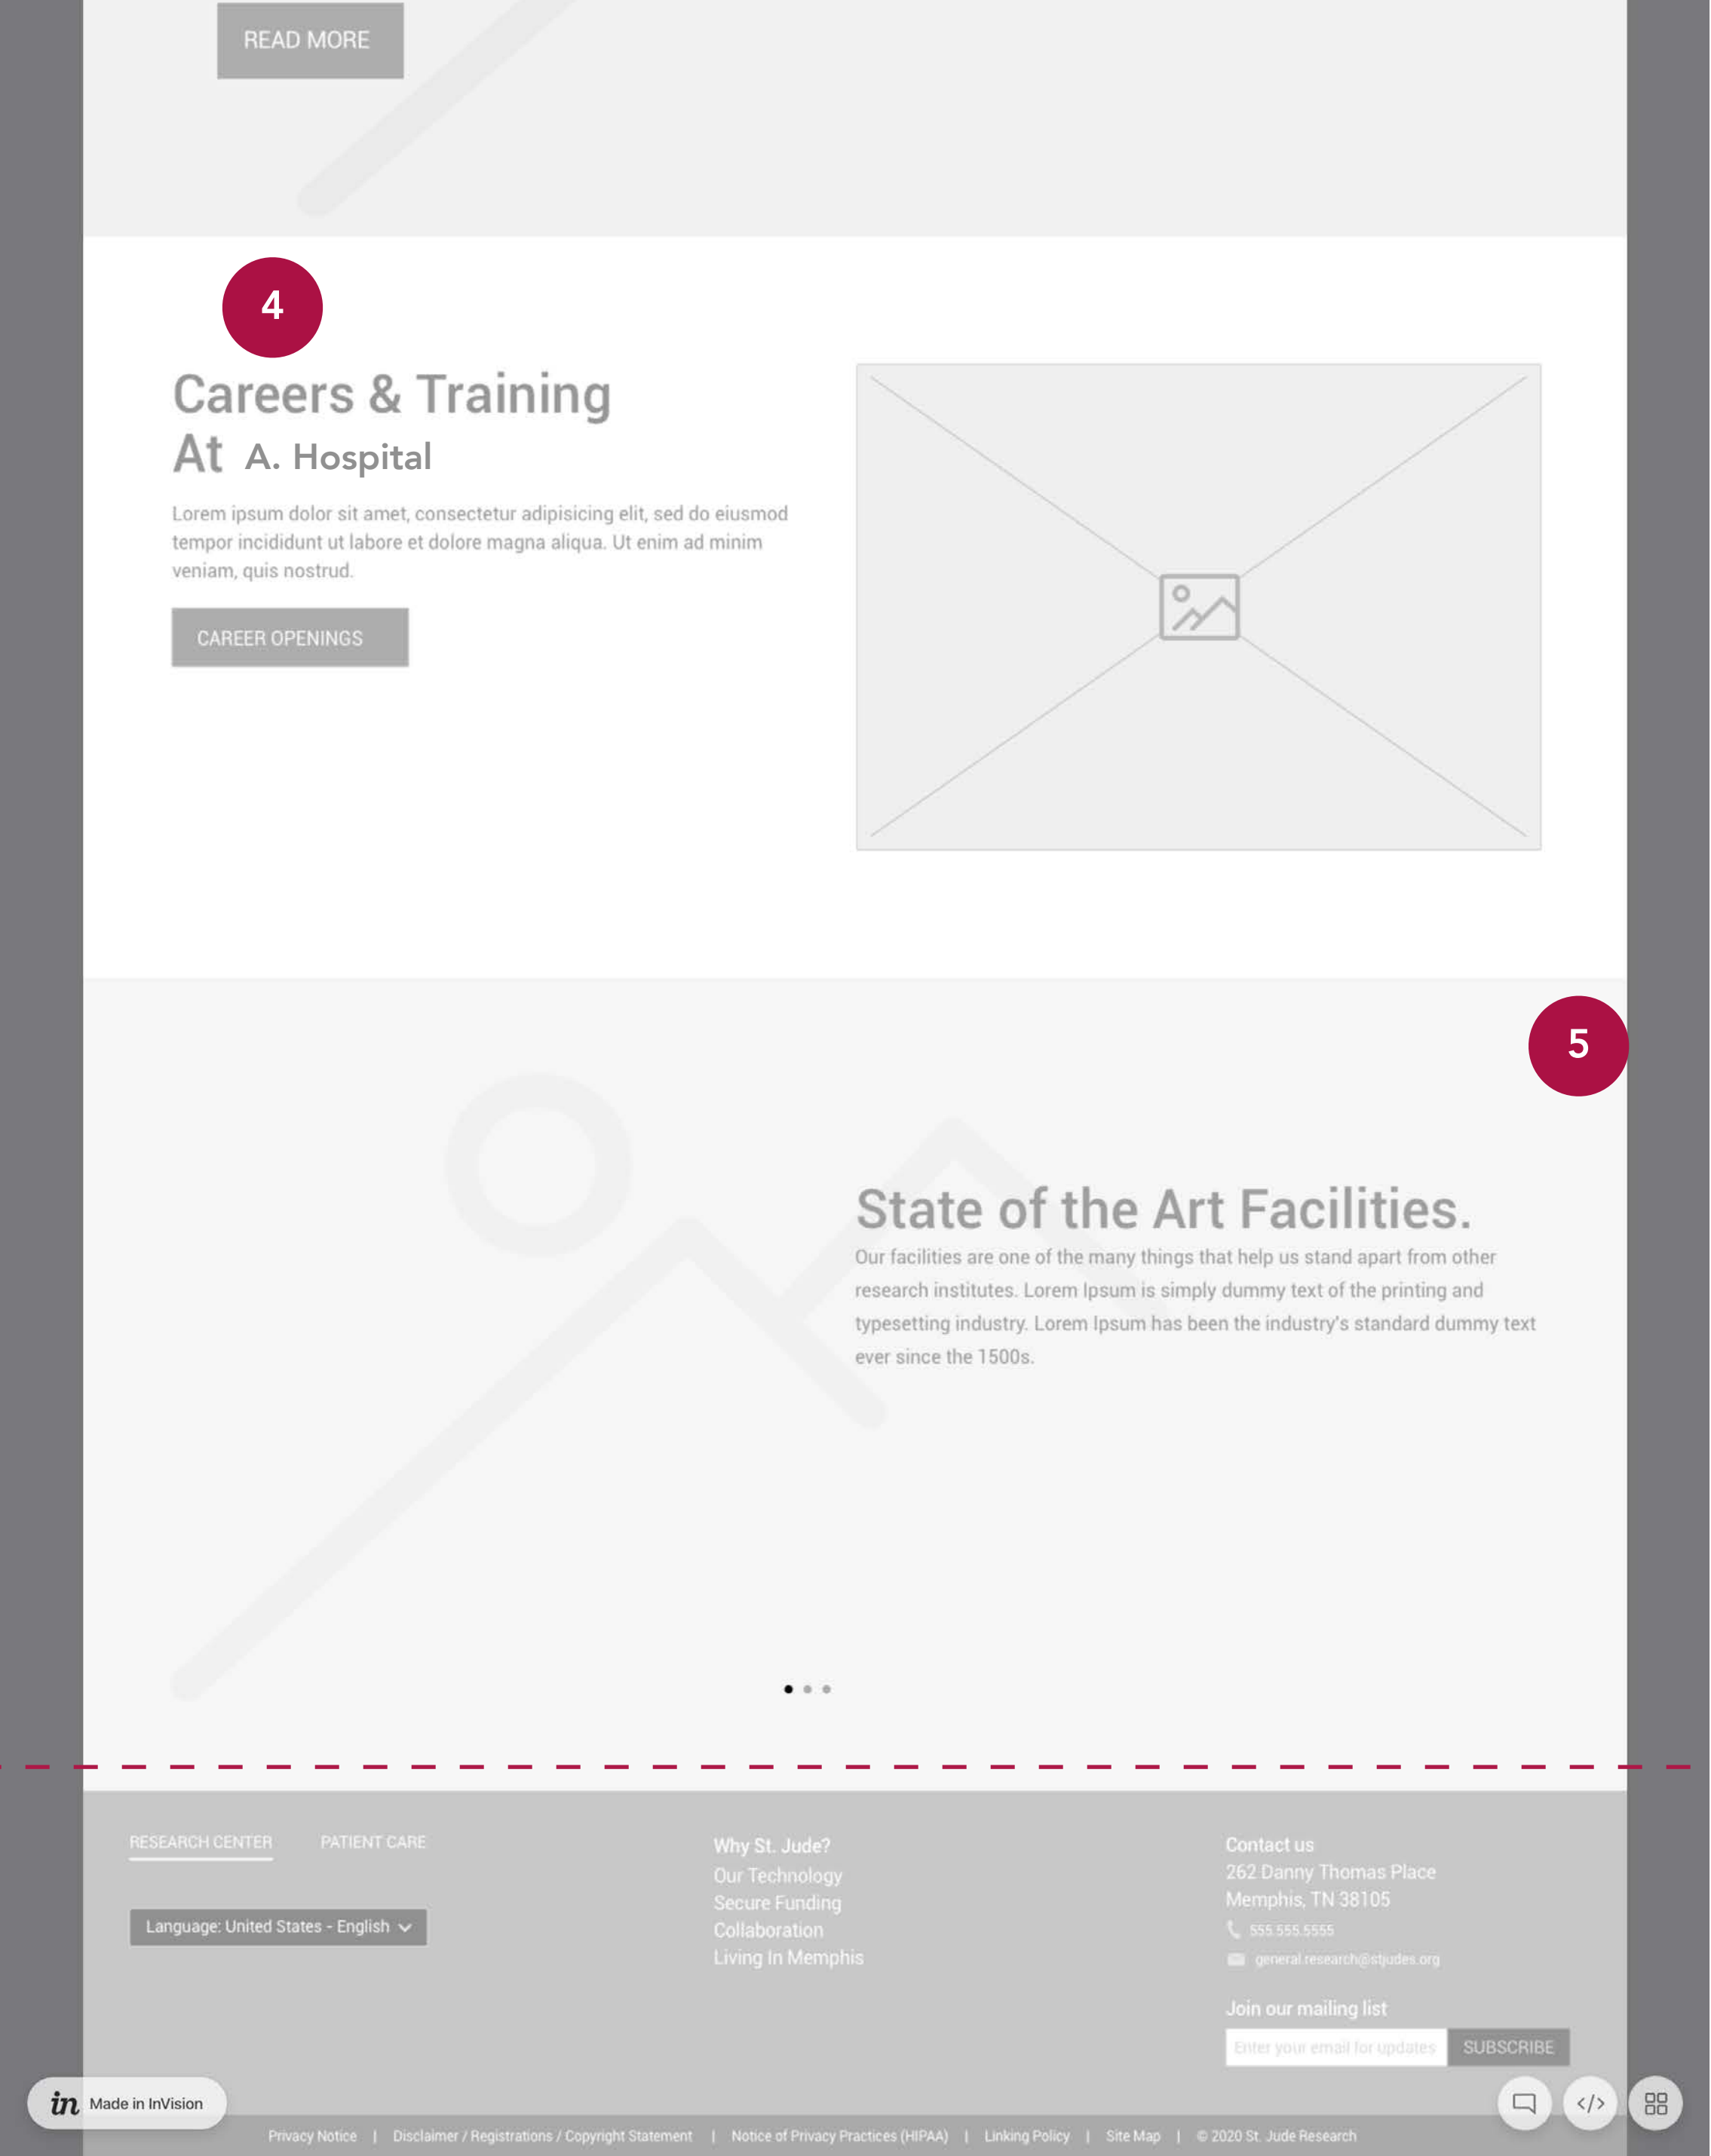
READ MORE

4

Careers & Training
At A. Hospital

Lorem ipsum dolor sit amet, consectetur adipisicing elit, sed do eiusmod tempor incididunt ut labore et dolore magna aliqua. Ut enim ad minim veniam, quis nostrud.

CAREER OPENINGS

5

State of the Art Facilities.

Our facilities are one of the many things that help us stand apart from other research institutes. Lorem Ipsum is simply dummy text of the printing and typesetting industry. Lorem Ipsum has been the industry's standard dummy text ever since the 1500s.

RESEARCH CENTER PATIENT CARE

Language: United States - English

Why St. Jude?
Our Technology
Secure Funding
Collaboration
Living In Memphis

Contact us
262 Danny Thomas Place
Memphis, TN 38105
555.555.5555
general.research@stjudes.org

Join our mailing list
Enter your email for updates SUBSCRIBE

Made in InVision

Privacy Notice | Disclaimer / Registrations / Copyright Statement | Notice of Privacy Practices (HIPAA) | Linking Policy | Site Map | © 2020 St. Jude Research